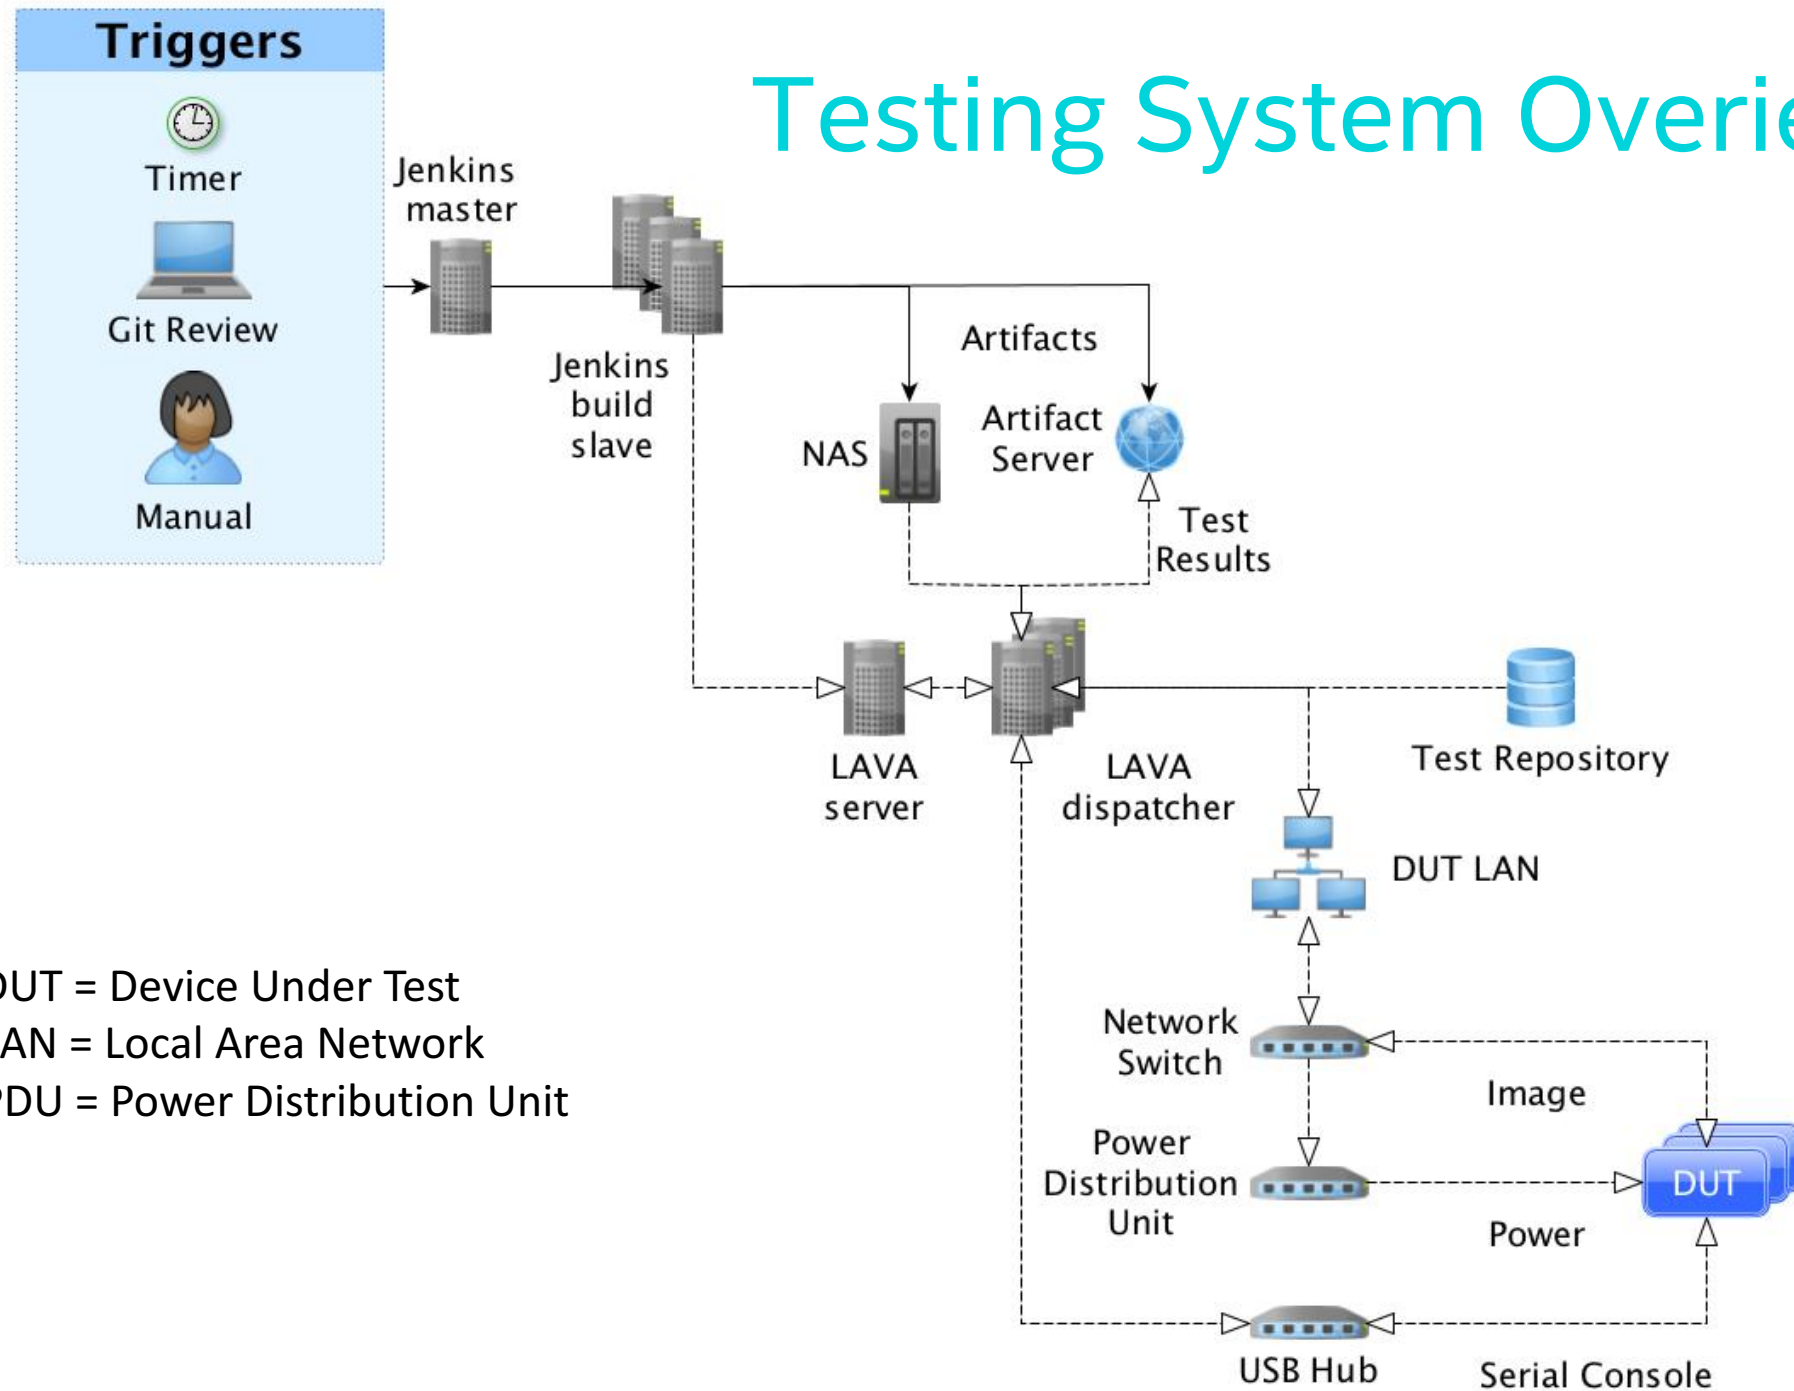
Triggers

Timer

Git Review

Manual

Testing System Overie

Jenkins master

Jenkins build slave

Artifacts

NAS

Artifact Server

Test Results

LAVA server

LAVA dispatcher

Test Repository

DUT LAN

UT = Device Under Test
AN = Local Area Network
DU = Power Distribution Unit

Network Switch

Image

Power Distribution Unit

DUT

Power

USB Hub

Serial Console